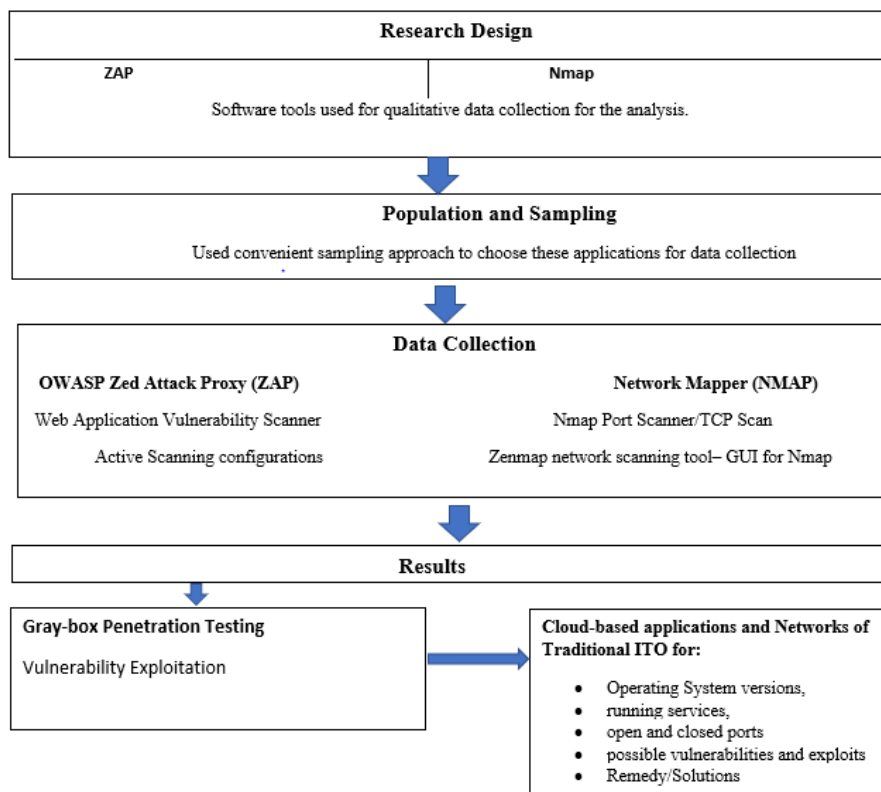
Research Design

ZAP

Nmap

Software tools used for qualitative data collection for the analysis.

Population and Sampling

Used convenient sampling approach to choose these applications for data collection

Data Collection

OWASP Zed Attack Proxy (ZAP)

Web Application Vulnerability Scanner

Active Scanning configurations

Network Mapper (NMAP)

Nmap Port Scanner/TCP Scan

Zenmap network scanning tool– GUI for Nmap

Results

Gray-box Penetration Testing

Vulnerability Exploitation

Cloud-based applications and Networks of Traditional ITO for:

- Operating System versions,
- running services,
- open and closed ports
- possible vulnerabilities and exploits
- Remedy/Solutions